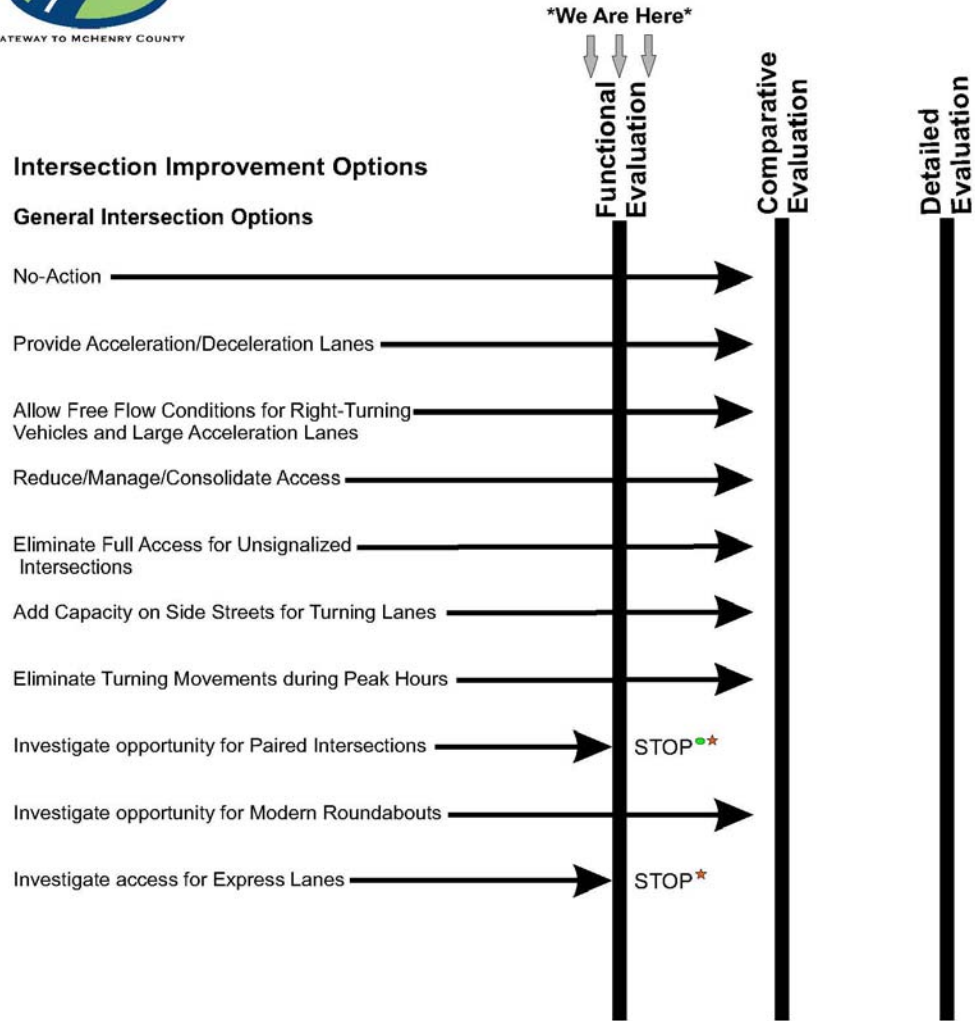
ATEWAY TO MCHENRY COUNTY

*We Are Here*

Functional Evaluation

Comparative Evaluation

Detailed Evaluation

Intersection Improvement Options

General Intersection Options

No-Action

Provide Acceleration/Deceleration Lanes

Allow Free Flow Conditions for Right-Turning Vehicles and Large Acceleration Lanes

Reduce/Manage/Consolidate Access

Eliminate Full Access for Unsignalized Intersections

Add Capacity on Side Streets for Turning Lanes

Eliminate Turning Movements during Peak Hours

Investigate opportunity for Paired Intersections

STOP

Investigate opportunity for Modern Roundabouts

Investigate access for Express Lanes

STOP